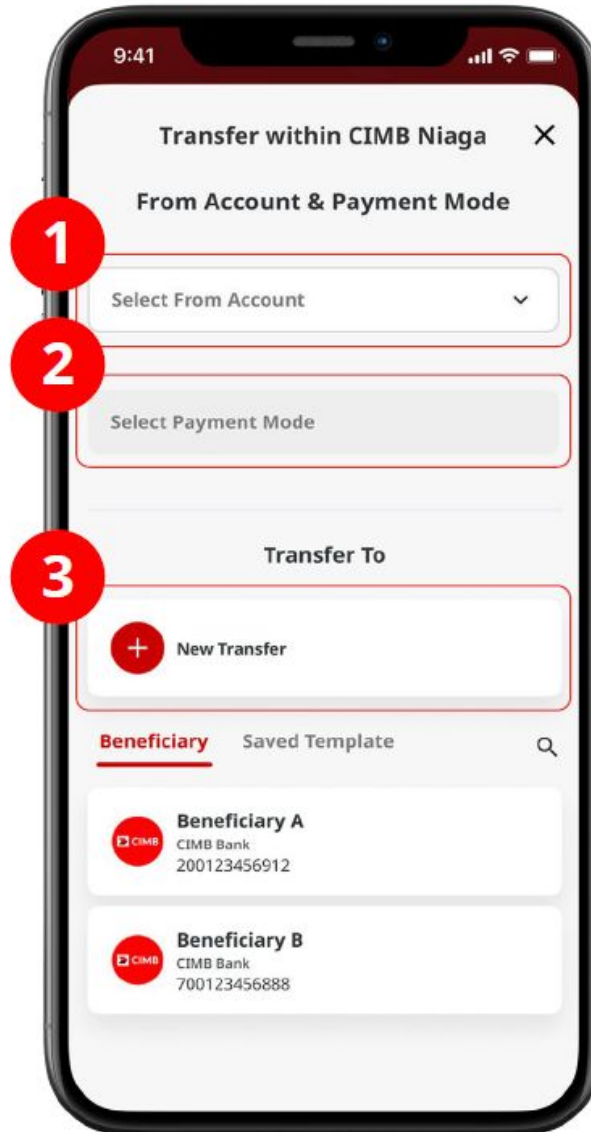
9:41

Transfer within CIMB Niaga ✕

From Account & Payment Mode

1

Select From Account

2

Select Payment Mode

Transfer To

3

New Transfer

Beneficiary Saved Template

CIMB
Beneficiary A
CIMB Bank
200123456912

CIMB
Beneficiary B
CIMB Bank
700123456888